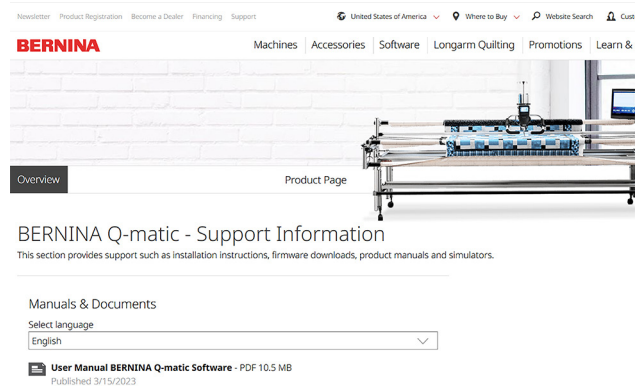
Newsletter Product Registration Become a Dealer Financing Support

United States of America Where to Buy Website Search Cust

BERNINA

Machines Accessories Software Longarm Quilting Promotions Learn &

Overview

Product Page

BERNINA Q-matic - Support Information

This section provides support such as installation instructions, firmware downloads, product manuals and simulators.

Manuals & Documents

Select language

English

User Manual BERNINA Q-matic Software - PDF 10.5 MB

Published 3/15/2023